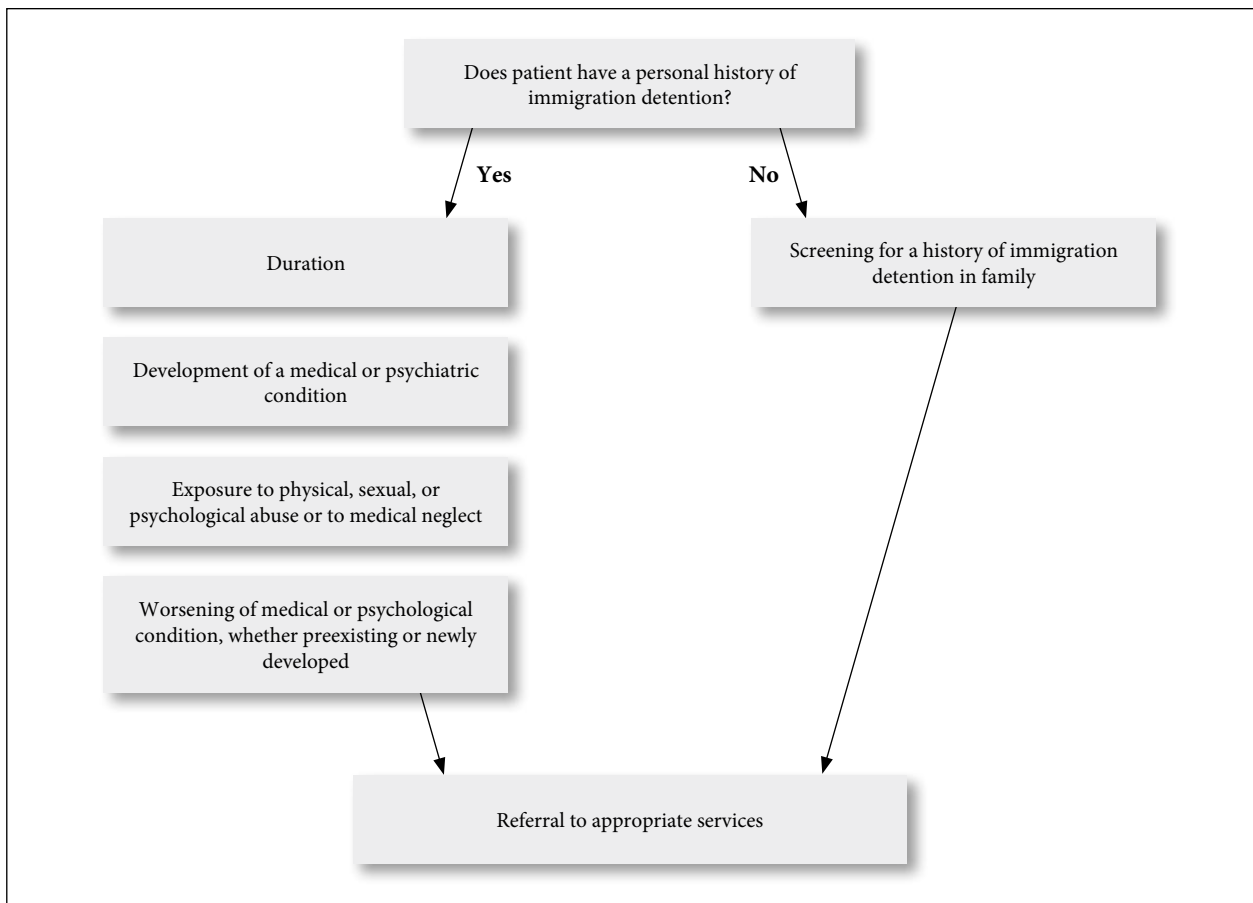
Does patient have a personal history of immigration detention?

Yes

No

Duration

Development of a medical or psychiatric condition

Exposure to physical, sexual, or psychological abuse or to medical neglect

Worsening of medical or psychological condition, whether preexisting or newly developed

Screening for a history of immigration detention in family

Referral to appropriate services